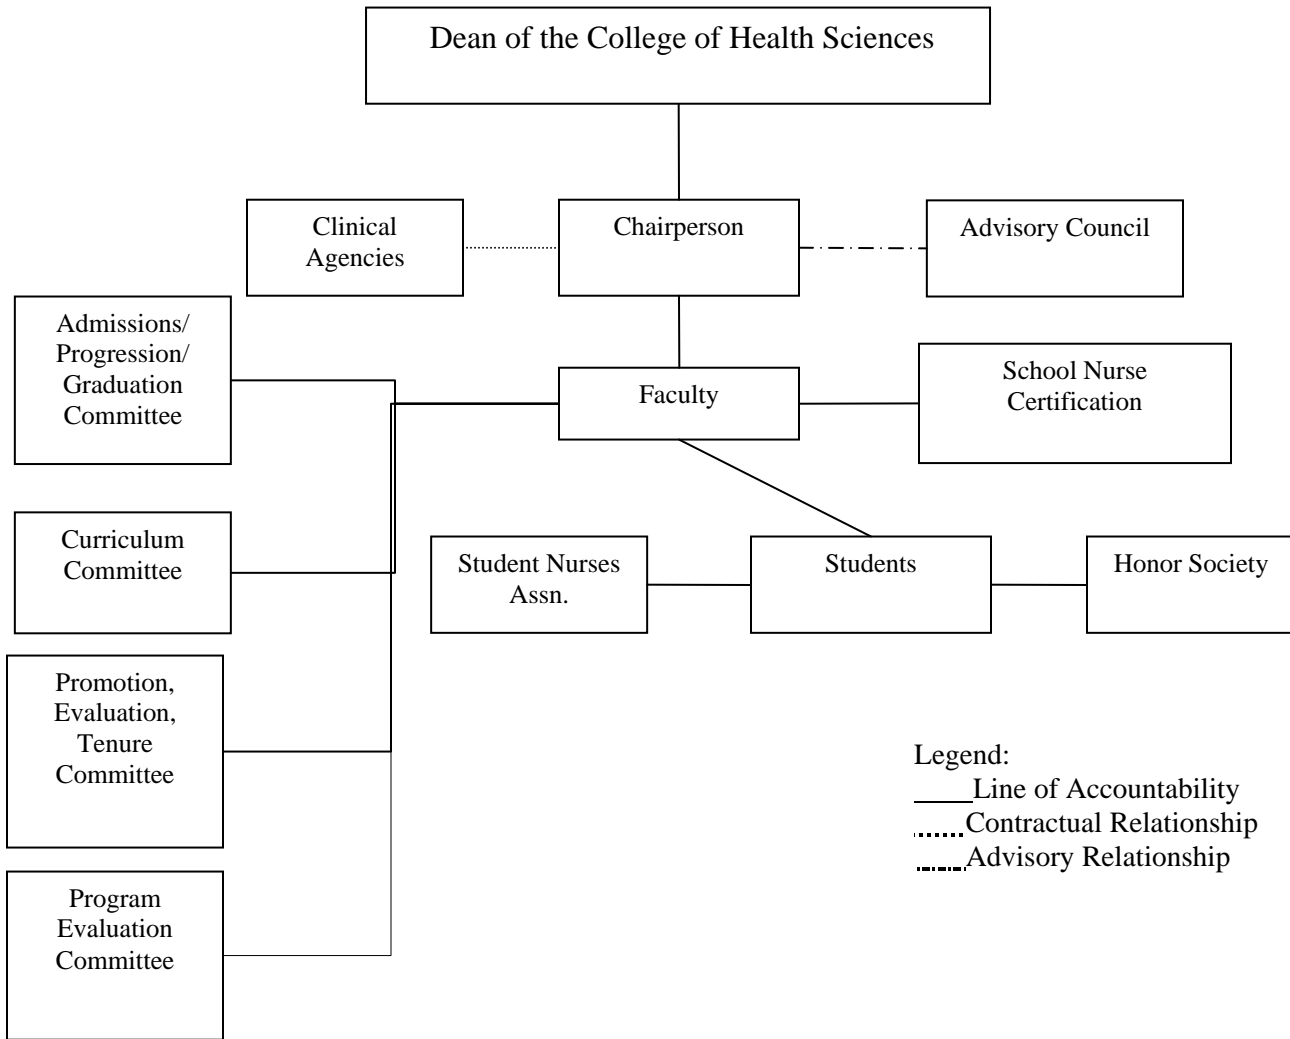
Dean of the College of Health Sciences

Clinical Agencies

Chairperson

Advisory Council

Admissions/ Progression/ Graduation Committee

Faculty

School Nurse Certification

Curriculum Committee

Student Nurses Assn.

Students

Honor Society

Promotion, Evaluation, Tenure Committee

Program Evaluation Committee

Legend:
Line of Accountability
Contractual Relationship
Advisory Relationship